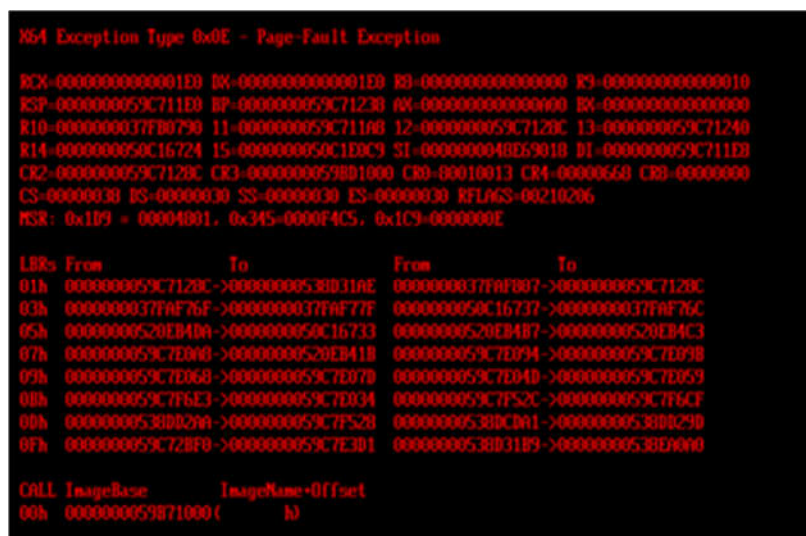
X64 Exception Type 0x0E - Page-Fault Exception

RCX=00000000000001E0 DX=00000000000001E0 R8=0000000000000000 R9=0000000000000010
RSP=0000000059C711E0 BP=0000000059C71230 AX=00000000000000A0 BX=0000000000000000
R10=0000000037FB0790 11=0000000059C711A8 12=0000000059C7128C 13=0000000059C71240
R14=0000000050C16724 15=0000000050C1EDC9 SI=0000000048E69018 DI=0000000059C711E8
CR2=0000000059C7128C CR3=0000000059BD1000 CR0=80010013 CR4=00000668 CR8=00000000
CS=00000038 DS=00000030 SS=00000030 ES=00000030 RFLAGS=00210206
MSR: 0x1D9 = 00004801, 0x345=0000F4C5, 0x1C9=0000000E

LBRs From To From To
01h 0000000059C7128C->00000000538D31AE 0000000037FAF807->0000000059C7128C
03h 0000000037FAF76F->0000000037FAF77F 0000000050C16737->0000000037FAF76C
05h 00000000520EB4DA->0000000050C16733 00000000520EB4B7->00000000520EB4C3
07h 0000000059C7E0A8->00000000520EB41B 0000000059C7E094->0000000059C7E098
09h 0000000059C7E068->0000000059C7E07D 0000000059C7E04D->0000000059C7E059
0Bh 0000000059C7F6E3->0000000059C7E034 0000000059C7F52C->0000000059C7F6CF
0Dh 00000000538D02AA->0000000059C7F528 00000000538DCDA1->00000000538D029D
0Fh 0000000059C72BF0->0000000059C7E3D1 00000000538D31B9->00000000538EDAA0

CALL ImageBase ImageName+Offset
00h 0000000059871000( h)